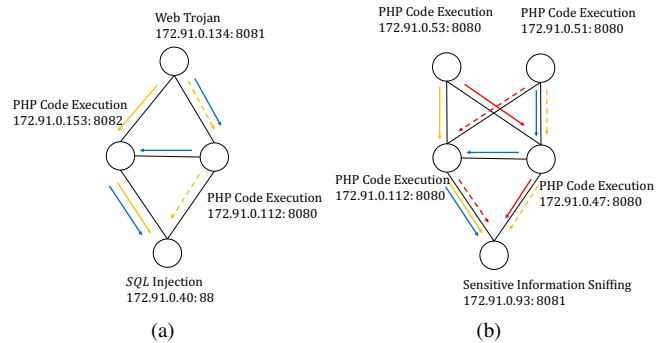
Web Trojan
172.91.0.134: 8081

PHP Code Execution
172.91.0.153: 8082

PHP Code Execution
172.91.0.112: 8080

$SQL$ Injection
172.91.0.40: 88

(a)

PHP Code Execution
172.91.0.53: 8080

PHP Code Execution
172.91.0.51: 8080

PHP Code Execution
172.91.0.112: 8080

PHP Code Execution
172.91.0.47: 8080

Sensitive Information Sniffing
172.91.0.93: 8081

(b)